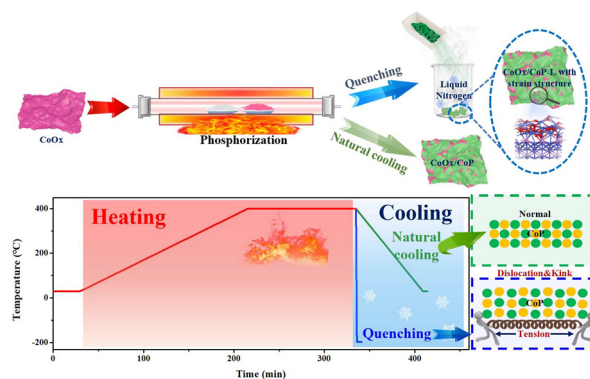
CoOx

Phosphorization

Quenching

Liquid Nitrogen

CoOx/CoP-L with strain structure

Natural cooling

CoOx/CoP

Heating

Cooling

Natural cooling

Quenching

Temperature (℃)

400

200

0

-200

0

100

200

300

400

Time (min)

Normal

CoP

Dislocation&Kink

CoP

Tension